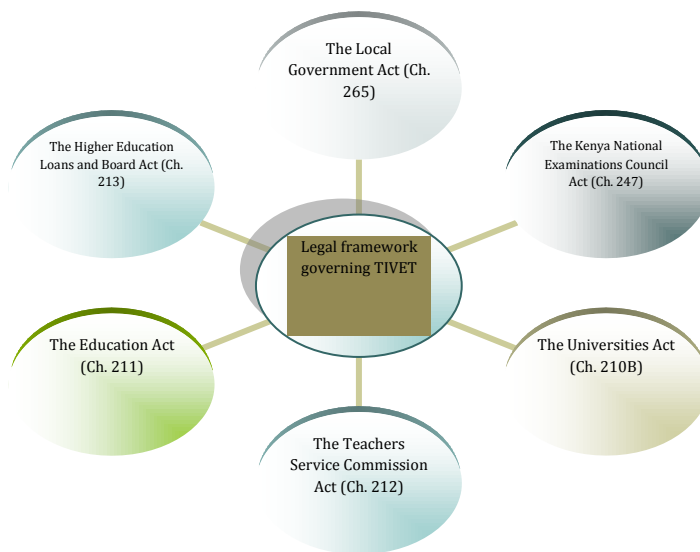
The Local Government Act (Ch. 265)

The Higher Education Loans and Board Act (Ch. 213)

The Kenya National Examinations Council Act (Ch. 247)

Legal framework governing TIVET

The Education Act (Ch. 211)

The Universities Act (Ch. 210B)

The Teachers Service Commission Act (Ch. 212)